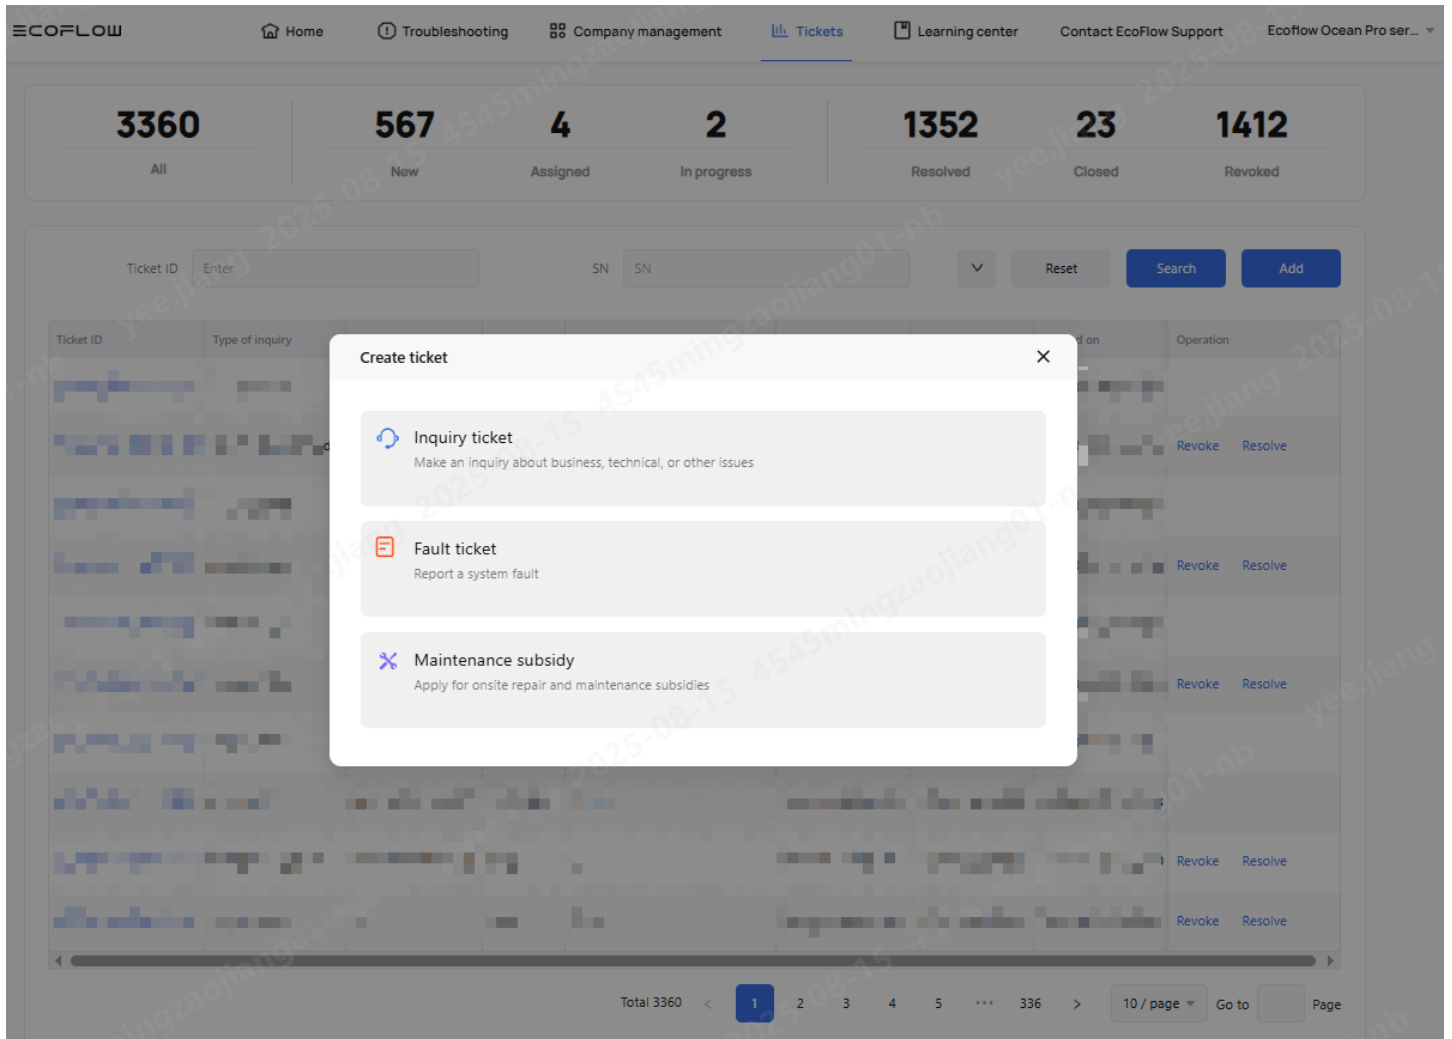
ECOFLOW Home Troubleshooting Company management Tickets Learning center Contact EcoFlow Support Ecoflow Ocean Pro ser...

| 3360 | 567 | 4 | 2 | 1352 | 23 | 1412 |
|---|---|---|---|---|---|---|
| All | New | Assigned | In progress | Resolved | Closed | Revoked |

Ticket ID Enter SN SN Reset Search Add

Ticket ID Type of inquiry d on Operation

Create ticket

Inquiry ticket
Make an inquiry about business, technical, or other issues

Fault ticket
Report a system fault

Maintenance subsidy
Apply for onsite repair and maintenance subsidies

Revoke Resolve
Revoke Resolve
Revoke Resolve
Revoke Resolve
Revoke Resolve

Total 3360 < 1 2 3 4 5 ... 336 > 10 / page Go to Page

yee.jiang 4545mingzaojiang01-nb 2025-08-15